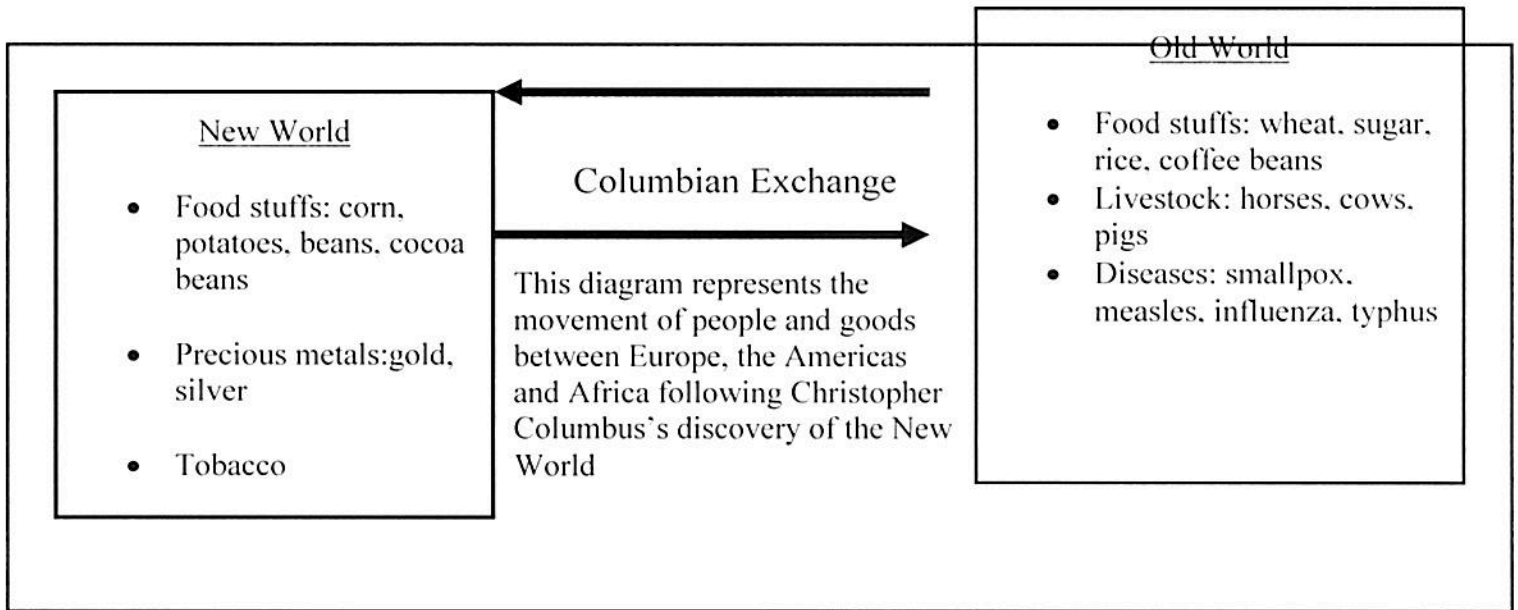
New World

- Food stuffs: corn, potatoes, beans, cocoa beans
- Precious metals:gold, silver
- Tobacco

Columbian Exchange

This diagram represents the movement of people and goods between Europe, the Americas and Africa following Christopher Columbus's discovery of the New World

Old World

- Food stuffs: wheat, sugar, rice, coffee beans
- Livestock: horses, cows, pigs
- Diseases: smallpox, measles, influenza, typhus